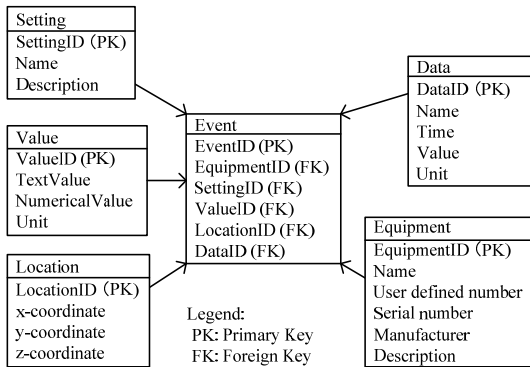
Setting
SettingID (PK)
Name
Description

Data
DataID (PK)
Name
Time
Value
Unit

Value
ValueID (PK)
TextValue
NumericalValue
Unit

Event
EventID (PK)
EquipmentID (FK)
SettingID (FK)
ValueID (FK)
LocationID (FK)
DataID (FK)

Location
LocationID (PK)
x-coordinate
y-coordinate
z-coordinate

Legend:
PK: Primary Key
FK: Foreign Key

Equipment
EquipmentID (PK)
Name
User defined number
Serial number
Manufacturer
Description